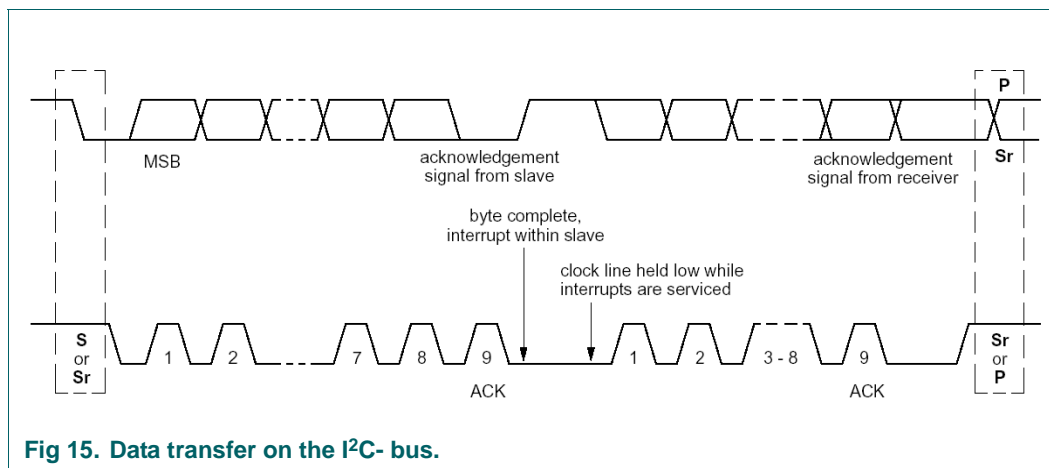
P

MSB

acknowledgement signal from slave

acknowledgement signal from receiver

Sr

byte complete, interrupt within slave

clock line held low while interrupts are serviced

S or Sr

1 2 7 8 9 1 2 3 - 8 9

ACK

ACK

Sr or P

Fig 15. Data transfer on the I$^2$C- bus.